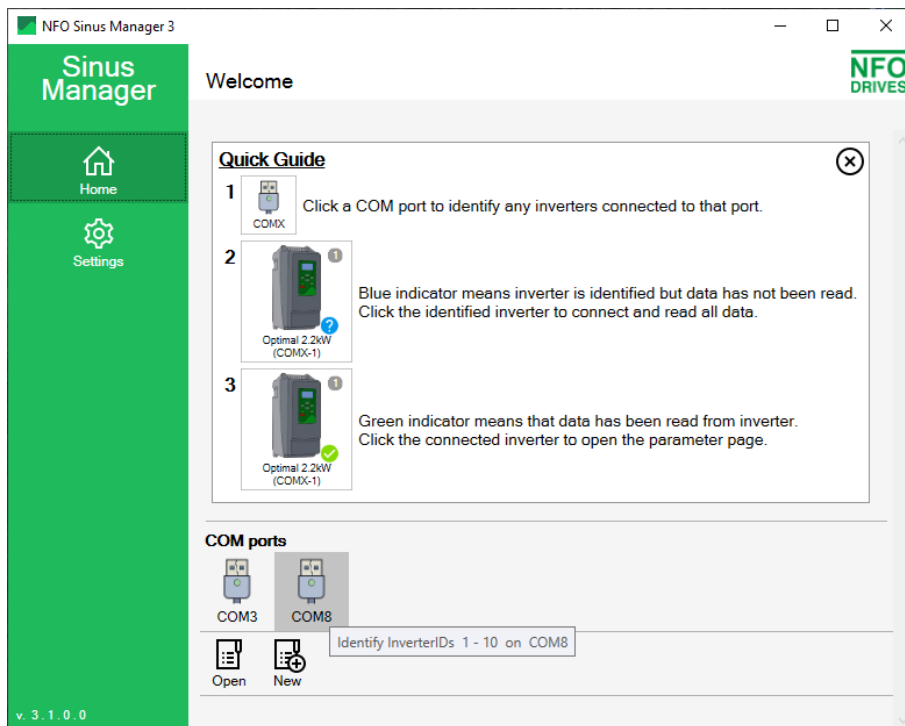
NFO Sinus Manager 3

Sinus Manager

Home

Settings

v. 3.1.0.0

Welcome

NFO DRIVES

Quick Guide

1 COMX Click a COM port to identify any inverters connected to that port.

2 1 Optimal 2.2kW (COMX-1) Blue indicator means inverter is identified but data has not been read. Click the identified inverter to connect and read all data.

3 1 Optimal 2.2kW (COMX-1) Green indicator means that data has been read from inverter. Click the connected inverter to open the parameter page.

COM ports

COM3 COM8

Identify InverterIDs 1 - 10 on COM8

Open New